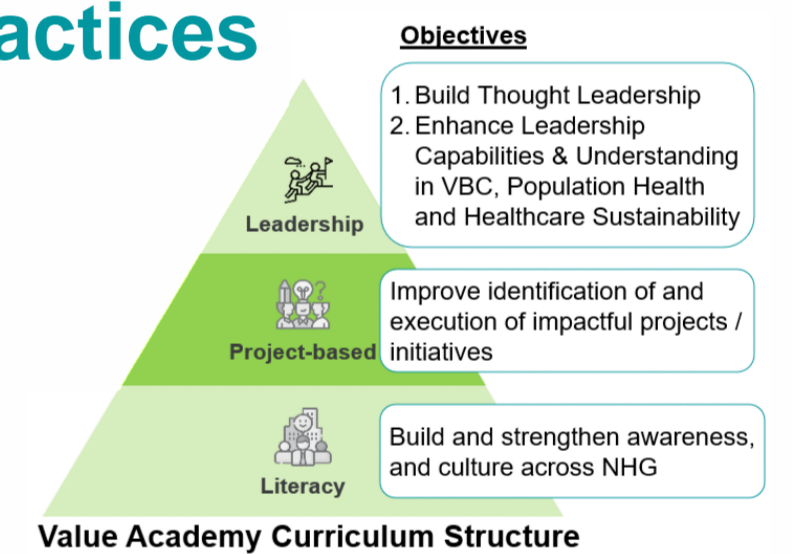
actices

Objectives

Leadership

1. Build Thought Leadership
2. Enhance Leadership Capabilities & Understanding in VBC, Population Health and Healthcare Sustainability

Project-based

Improve identification of and execution of impactful projects / initiatives

Literacy

Build and strengthen awareness, and culture across NHG

Value Academy Curriculum Structure